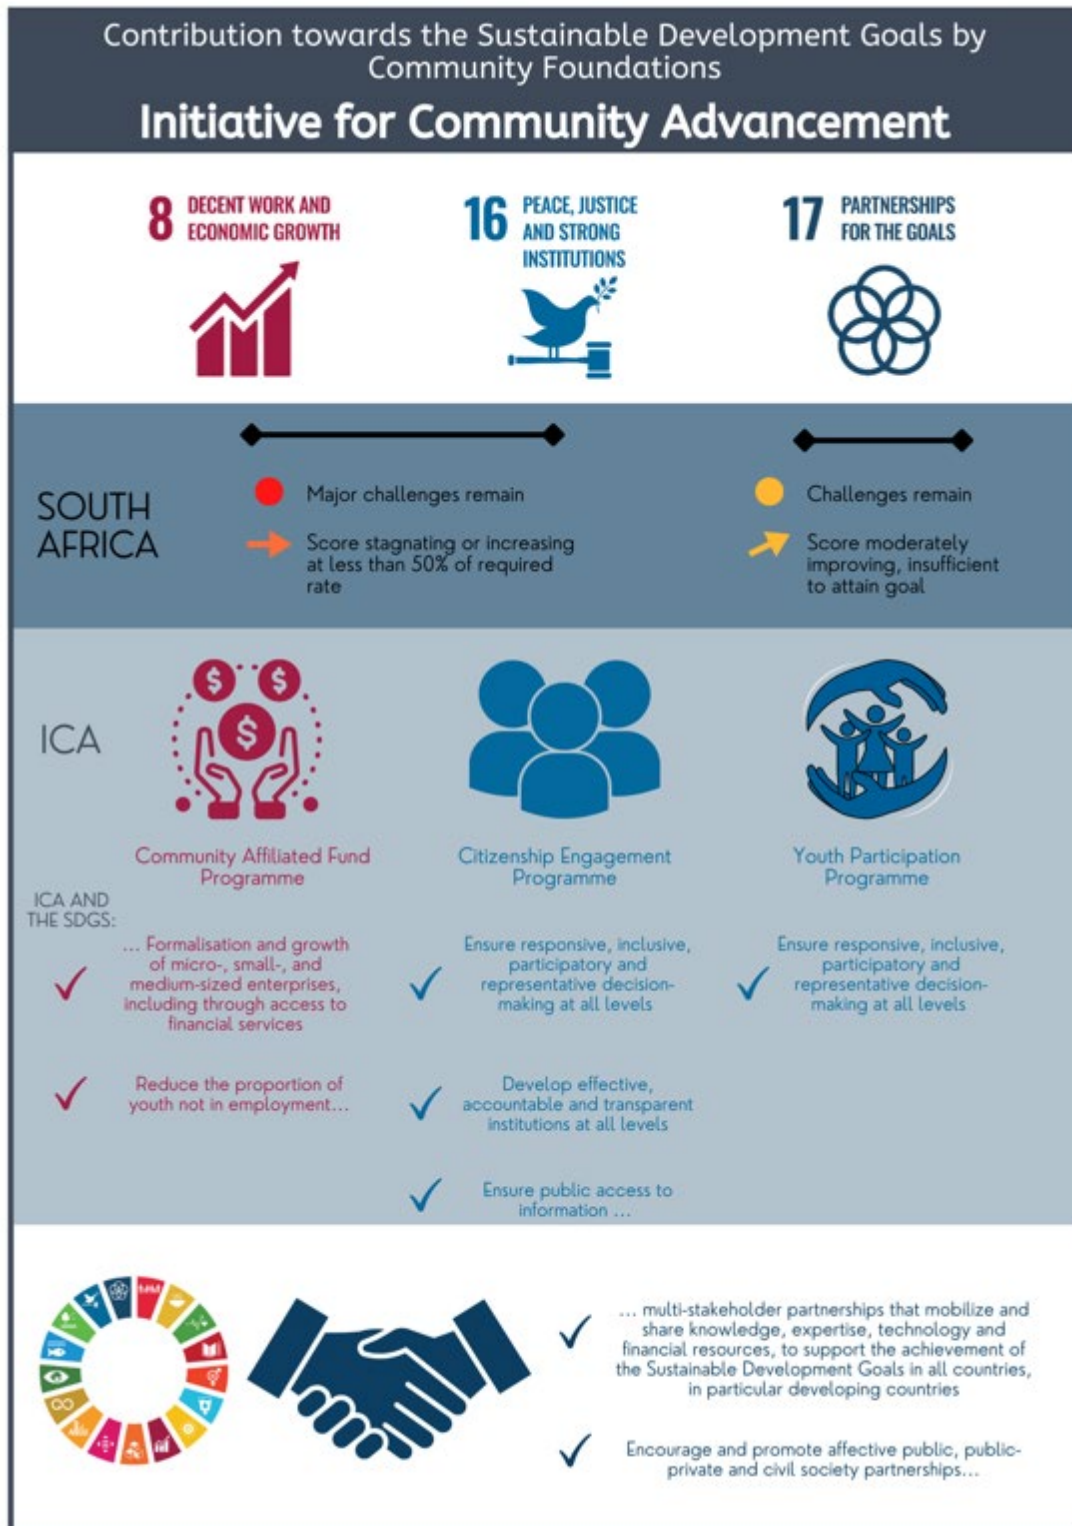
Contribution towards the Sustainable Development Goals by Community Foundations

Initiative for Community Advancement

8 DECENT WORK AND ECONOMIC GROWTH

16 PEACE, JUSTICE AND STRONG INSTITUTIONS

17 PARTNERSHIPS FOR THE GOALS

SOUTH AFRICA

Major challenges remain

Score stagnating or increasing at less than 50% of required rate

Challenges remain

Score moderately improving, insufficient to attain goal

ICA

Community Affiliated Fund Programme

Citizenship Engagement Programme

Youth Participation Programme

ICA AND THE SDGS:

... Formalisation and growth of micro-, small-, and medium-sized enterprises, including through access to financial services

Reduce the proportion of youth not in employment...

Ensure responsive, inclusive, participatory and representative decision-making at all levels

Develop effective, accountable and transparent institutions at all levels

Ensure public access to information ...

Ensure responsive, inclusive, participatory and representative decision-making at all levels

... multi-stakeholder partnerships that mobilize and share knowledge, expertise, technology and financial resources, to support the achievement of the Sustainable Development Goals in all countries, in particular developing countries

Encourage and promote affective public, public-private and civil society partnerships...